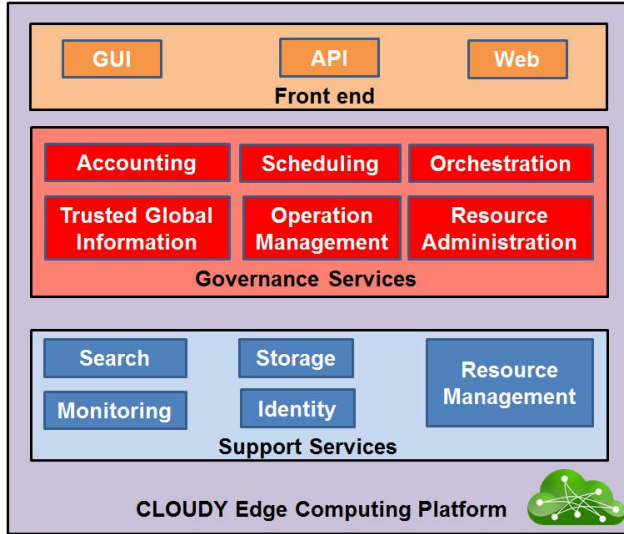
GUI

API

Web

Front end

Accounting

Scheduling

Orchestration

Trusted Global Information

Operation Management

Resource Administration

Governance Services

Search

Storage

Monitoring

Identity

Resource Management

Support Services

CLOUDY Edge Computing Platform